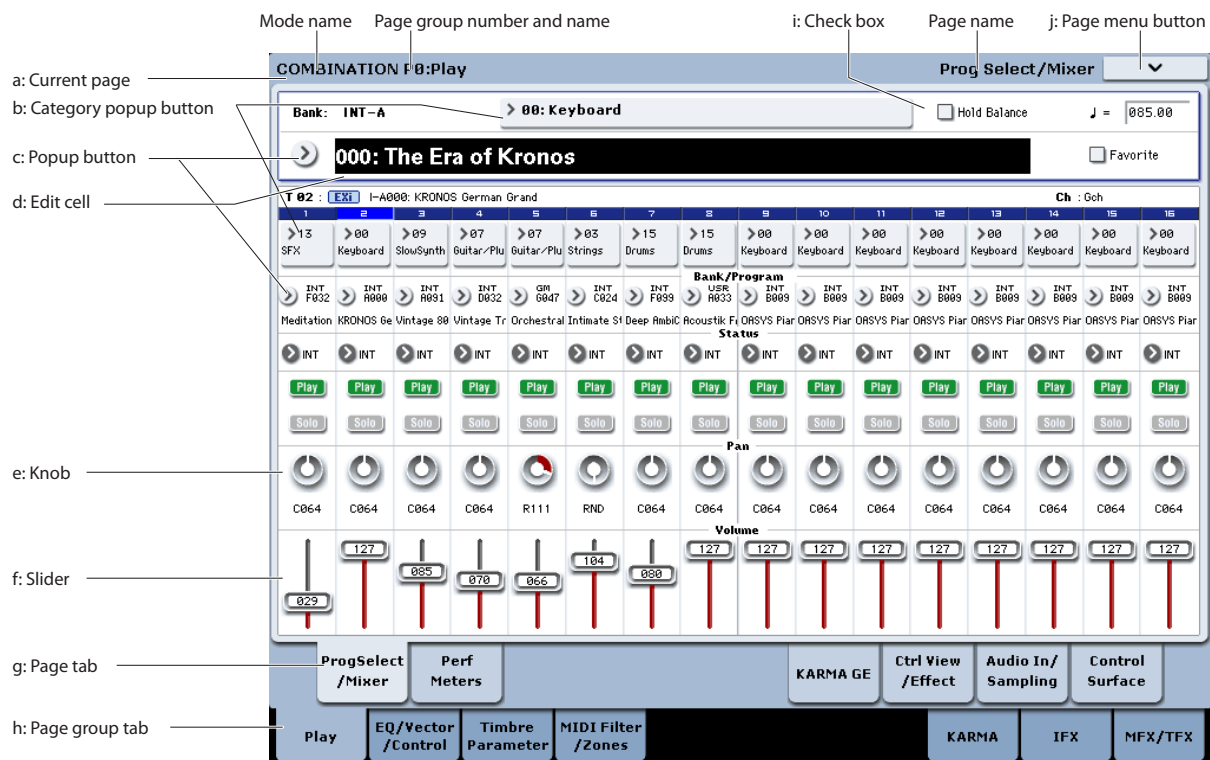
Mode name
Page group number and name
i: Check box
Page name
j: Page menu button

a: Current page
b: Category popup button
c: Popup button
d: Edit cell
e: Knob
f: Slider
g: Page tab
h: Page group tab

COMBINATION P0:Play
Prog Select/Mixer

Bank: INT-A
00: Keyboard
Hold Balance
♩ = 085.00

000: The Era of Kronos
Favorite

T 02 : EXi I-A000: KRONOS German Grand
Ch : Gch

| 1 | 2 | 3 | 4 | 5 | 6 | 7 | 8 | 9 | 10 | 11 | 12 | 13 | 14 | 15 | 16 |
|---|---|---|---|---|---|---|---|---|---|---|---|---|---|---|---|
| 13 SFX | 00 Keyboard | 09 SlowSynth | 07 Guitar/Plu | 07 Guitar/Plu | 03 Strings | 15 Drums | 15 Drums | 00 Keyboard | 00 Keyboard | 00 Keyboard | 00 Keyboard | 00 Keyboard | 00 Keyboard | 00 Keyboard | 00 Keyboard |

Bank/Program

| INT F032 | INT A000 | INT A091 | INT D032 | GM G047 | INT C024 | INT F099 | USR A033 | INT B009 | INT B009 | INT B009 | INT B009 | INT B009 | INT B009 | INT B009 | INT B009 |
|---|---|---|---|---|---|---|---|---|---|---|---|---|---|---|---|
| Meditation | KRONOS Ge | Vintage 80 | Vintage Tr | Orchestral | Intimate St | Deep AmbiC | Acoustik Fr | OASYS Piar | OASYS Piar | OASYS Piar | OASYS Piar | OASYS Piar | OASYS Piar | OASYS Piar | OASYS Piar |

Status

INT INT INT INT INT INT INT INT INT INT INT INT INT INT INT INT

Play Play Play Play Play Play Play Play Play Play Play Play Play Play Play Play

Solo Solo Solo Solo Solo Solo Solo Solo Solo Solo Solo Solo Solo Solo Solo Solo

Pan

C064 C064 C064 C064 R111 RND C064 C064 C064 C064 C064 C064 C064 C064 C064 C064

Volume

029 127 085 070 066 104 080 127 127 127 127 127 127 127 127 127

ProgSelect /Mixer
Perf Meters
KARMA GE
Ctrl View /Effect
Audio In/ Sampling
Control Surface

Play
EQ/Vector /Control
Timbre Parameter
MIDI Filter /Zones
KARMA
IFX
MFX/TFX